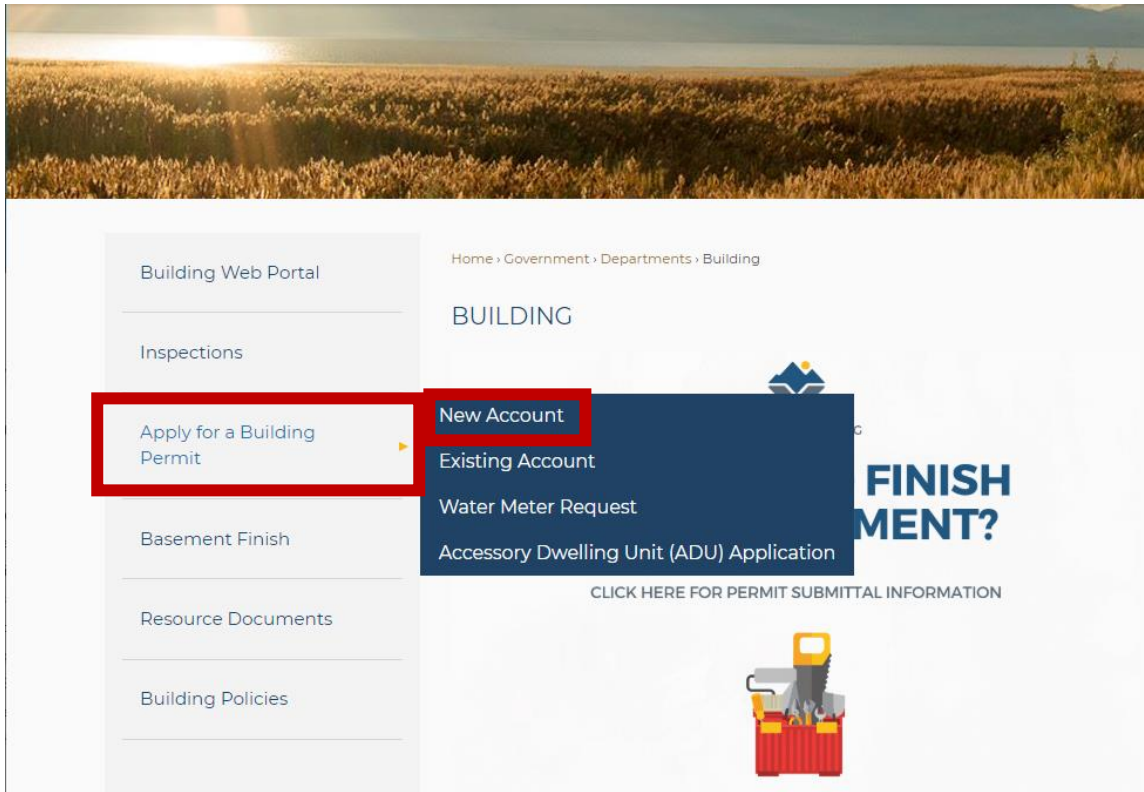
Building Web Portal

Inspections

Apply for a Building Permit

Basement Finish

Resource Documents

Building Policies

Home › Government › Departments › Building

BUILDING

New Account

Existing Account

Water Meter Request

Accessory Dwelling Unit (ADU) Application

G

FINISH

MENT?

CLICK HERE FOR PERMIT SUBMITTAL INFORMATION